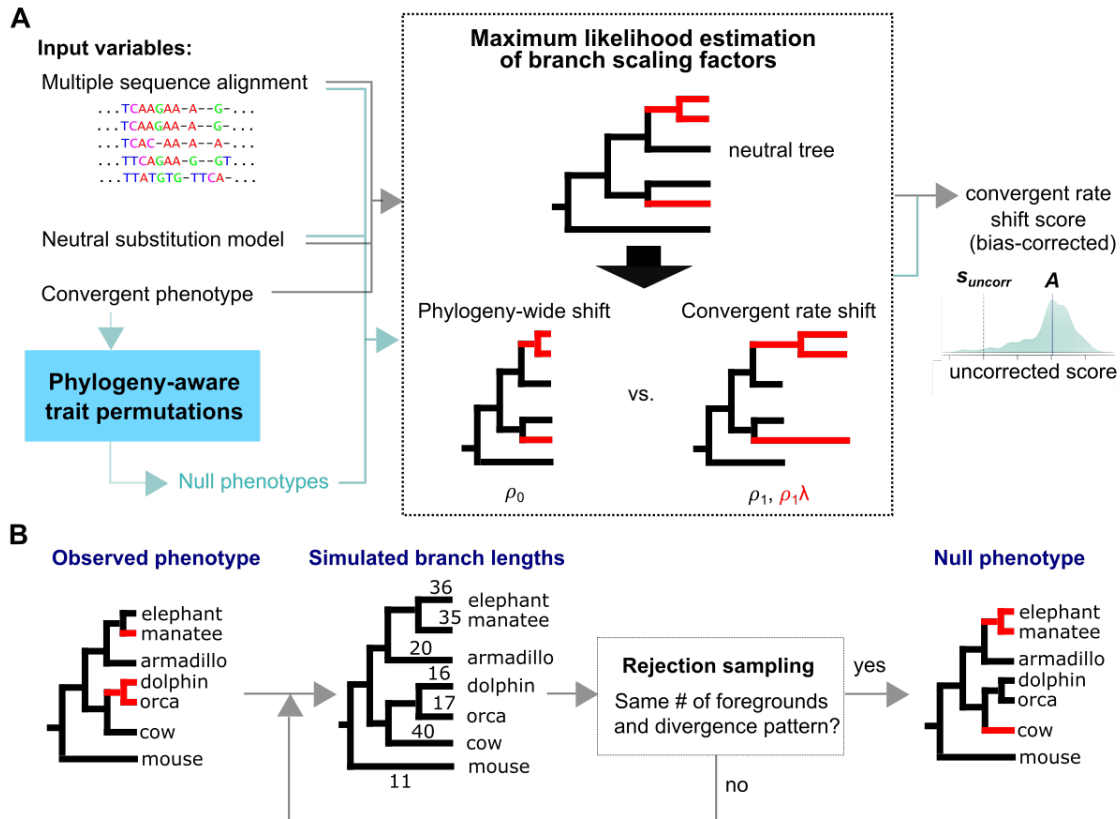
A

Input variables:

Multiple sequence alignment

...TCAAGAA-A--G-...
...TCAAGAA-A--G-...
...TCAC-AA-A--A-...
...TTCAGAA-G--GT...
...TTATGTG-TTCA-...

Neutral substitution model

Convergent phenotype

Phylogeny-aware trait permutations

Null phenotypes

Maximum likelihood estimation of branch scaling factors

neutral tree

Phylogeny-wide shift

Convergent rate shift

vs.

$\rho_0$

$\rho_1$, $\rho_1\lambda$

convergent rate shift score (bias-corrected)

$s_{uncorr}$

$A$

uncorrected score

B

Observed phenotype

elephant
manatee
armadillo
dolphin
orca
cow
mouse

Simulated branch lengths

36
35
elephant
manatee
20
armadillo
16
dolphin
17
orca
40
cow
mouse
11

Rejection sampling

Same # of foregrounds and divergence pattern?

yes

no

Null phenotype

elephant
manatee
armadillo
dolphin
orca
cow
mouse